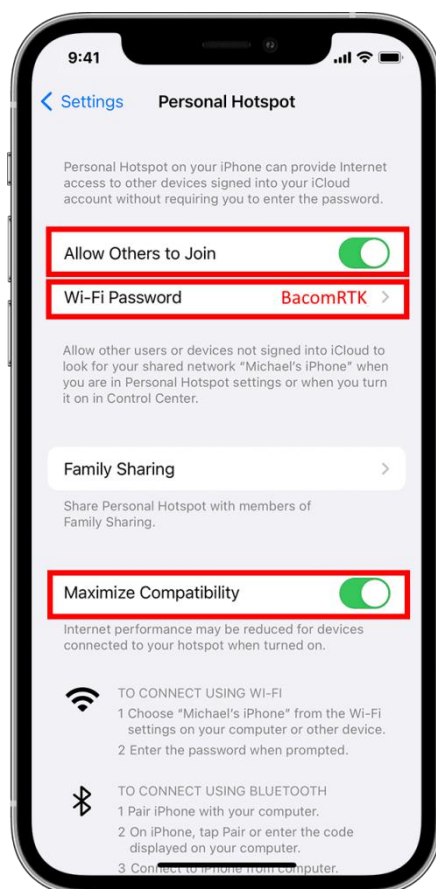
9:41

Settings Personal Hotspot

Personal Hotspot on your iPhone can provide Internet access to other devices signed into your iCloud account without requiring you to enter the password.

Allow Others to Join

Wi-Fi Password BacomRTK

Allow other users or devices not signed into iCloud to look for your shared network "Michael's iPhone" when you are in Personal Hotspot settings or when you turn it on in Control Center.

Family Sharing

Share Personal Hotspot with members of Family Sharing.

Maximize Compatibility

Internet performance may be reduced for devices connected to your hotspot when turned on.

TO CONNECT USING WI-FI
1 Choose "Michael's iPhone" from the Wi-Fi settings on your computer or other device.
2 Enter the password when prompted.

TO CONNECT USING BLUETOOTH
1 Pair iPhone with your computer.
2 On iPhone, tap Pair or enter the code displayed on your computer.
3 Conn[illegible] iPhone from computer.